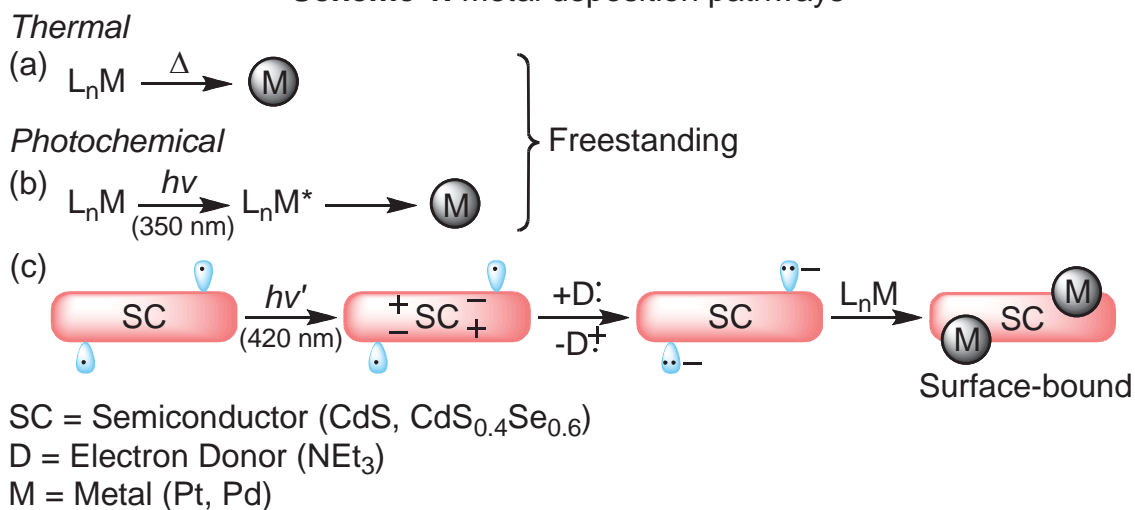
Scheme 1. Metal deposition pathways

Thermal

(a) $L_nM \xrightarrow{\Delta}$ M

Photochemical

(b) $L_nM \xrightarrow[(350\ nm)]{hv} L_nM^* \longrightarrow$ M

Freestanding

(c) SC $\xrightarrow[(420\ nm)]{hv'}$ + SC − − + $\xrightarrow[-D^{+}]{+D:}$ SC − − $\xrightarrow{L_nM}$ M SC M

Surface-bound

SC = Semiconductor (CdS, $CdS_{0.4}Se_{0.6}$)
D = Electron Donor ($NEt_3$)
M = Metal (Pt, Pd)